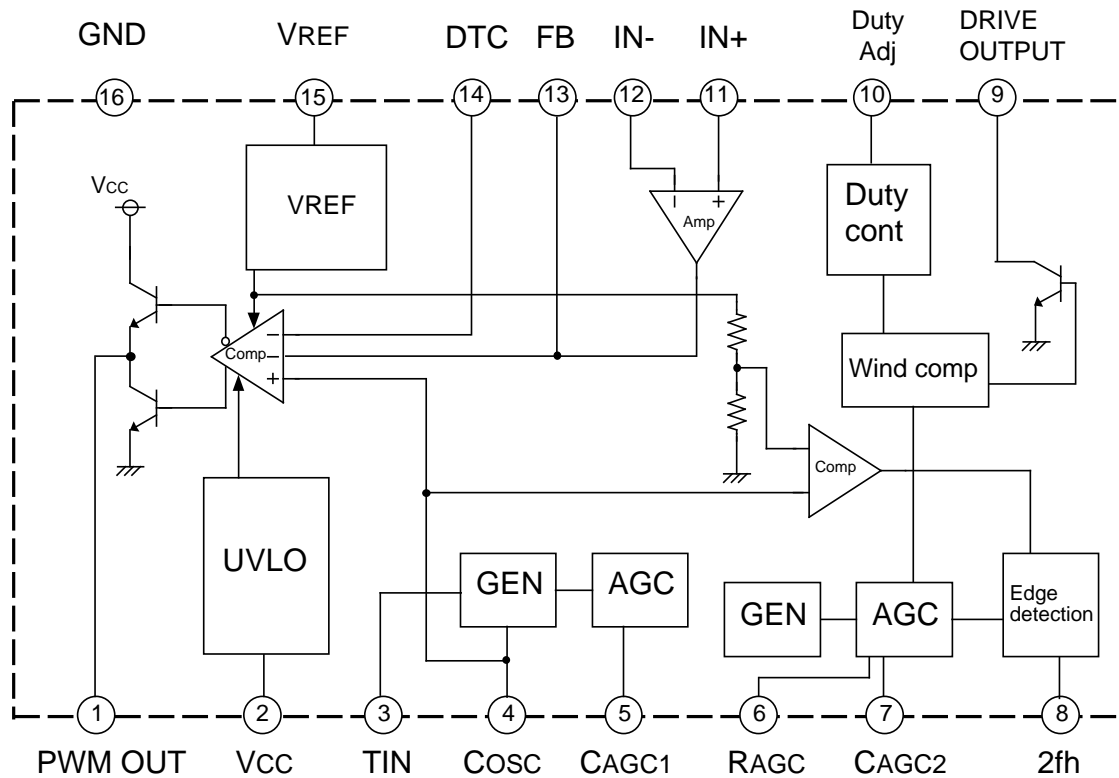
GND VREF DTC FB IN- IN+ Duty Adj DRIVE OUTPUT

16 15 14 13 12 11 10 9

Vcc

VREF

Amp

Duty cont

Comp

Wind comp

Comp

UVLO

GEN

AGC

GEN

AGC

Edge detection

1 2 3 4 5 6 7 8

PWM OUT Vcc TIN Cosc CAGC1 RAGC CAGC2 2fh